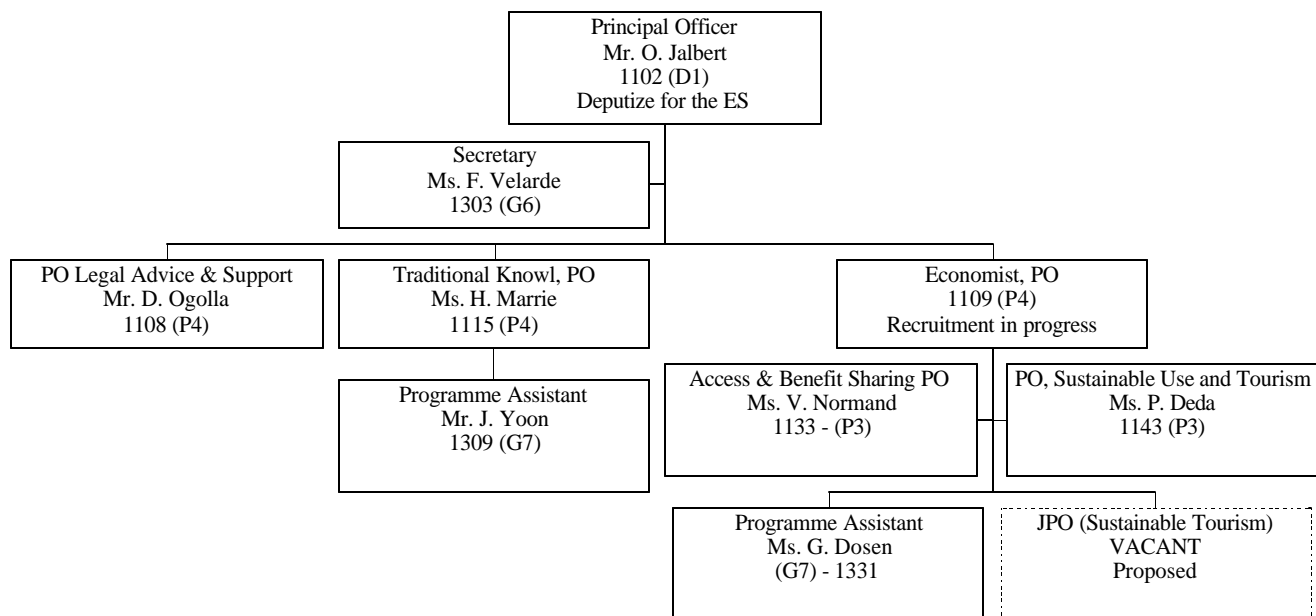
Principal Officer
Mr. O. Jalbert
1102 (D1)
Deputize for the ES

Secretary
Ms. F. Velarde
1303 (G6)

PO Legal Advice & Support
Mr. D. Ogolla
1108 (P4)

Traditional Knowl, PO
Ms. H. Marrie
1115 (P4)

Economist, PO
1109 (P4)
Recruitment in progress

Programme Assistant
Mr. J. Yoon
1309 (G7)

Access & Benefit Sharing PO
Ms. V. Normand
1133 - (P3)

PO, Sustainable Use and Tourism
Ms. P. Deda
1143 (P3)

Programme Assistant
Ms. G. Dosen
(G7) - 1331

JPO (Sustainable Tourism)
VACANT
Proposed